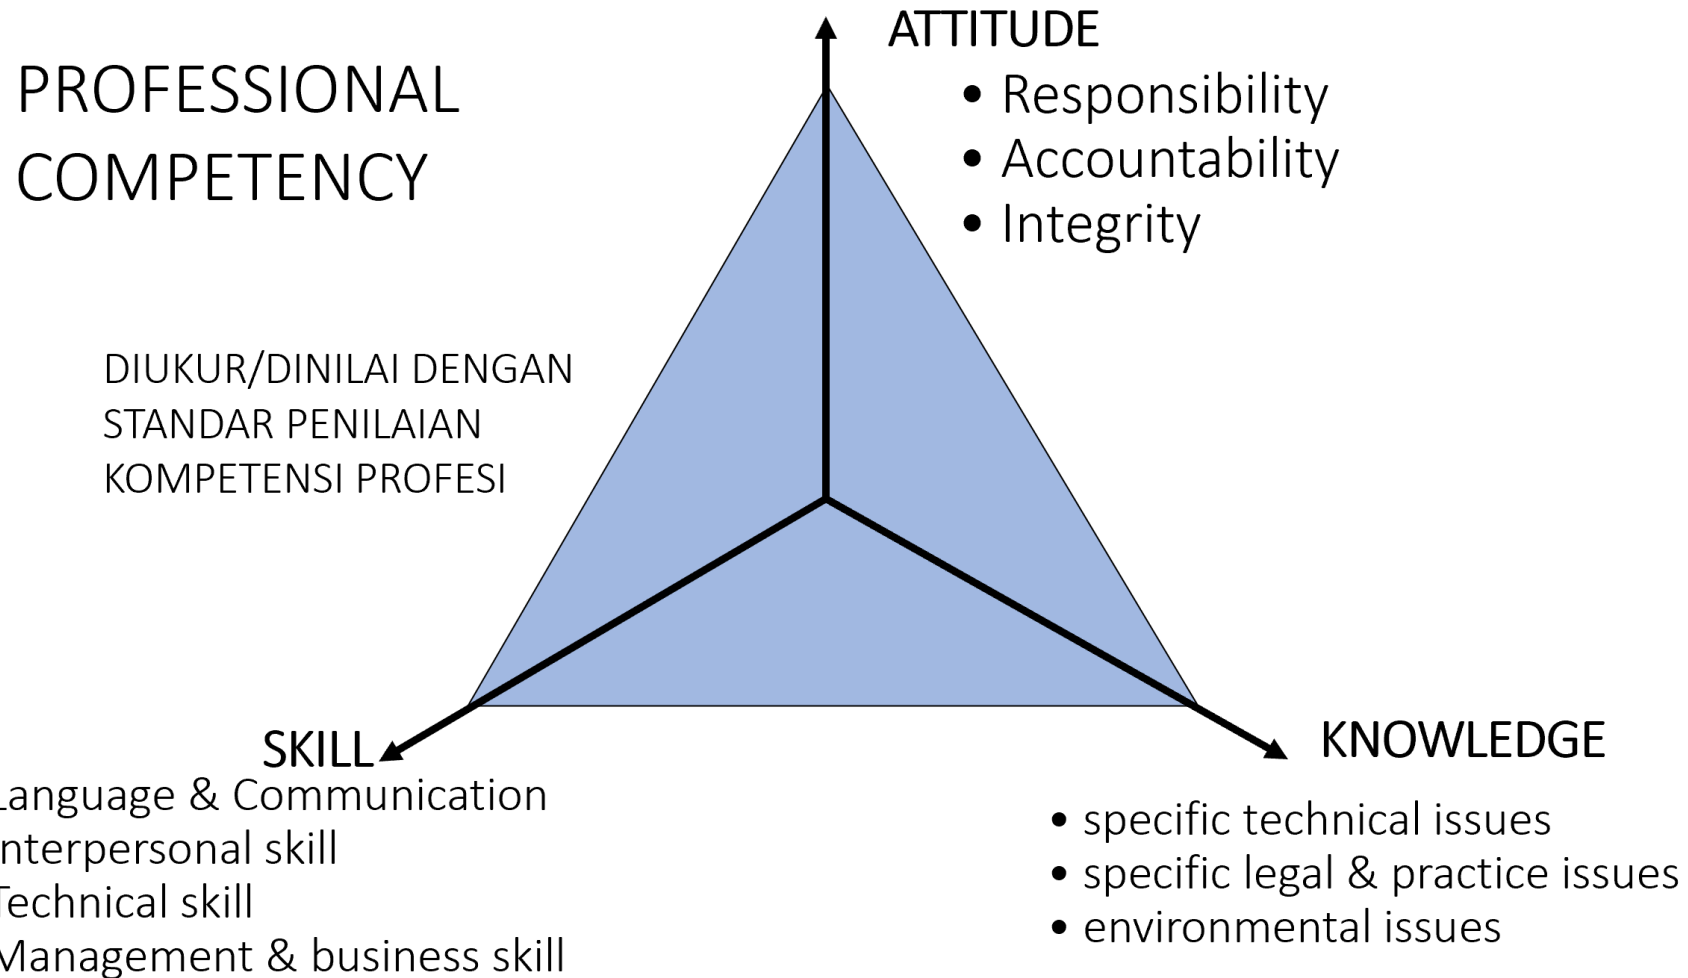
PROFESSIONAL COMPETENCY

ATTITUDE
• Responsibility
• Accountability
• Integrity

DIUKUR/DINILAI DENGAN STANDAR PENILAIAN KOMPETENSI PROFESI

SKILL
Language & Communication
nterpersonal skill
Technical skill
Management & business skill

KNOWLEDGE
• specific technical issues
• specific legal & practice issues
• environmental issues